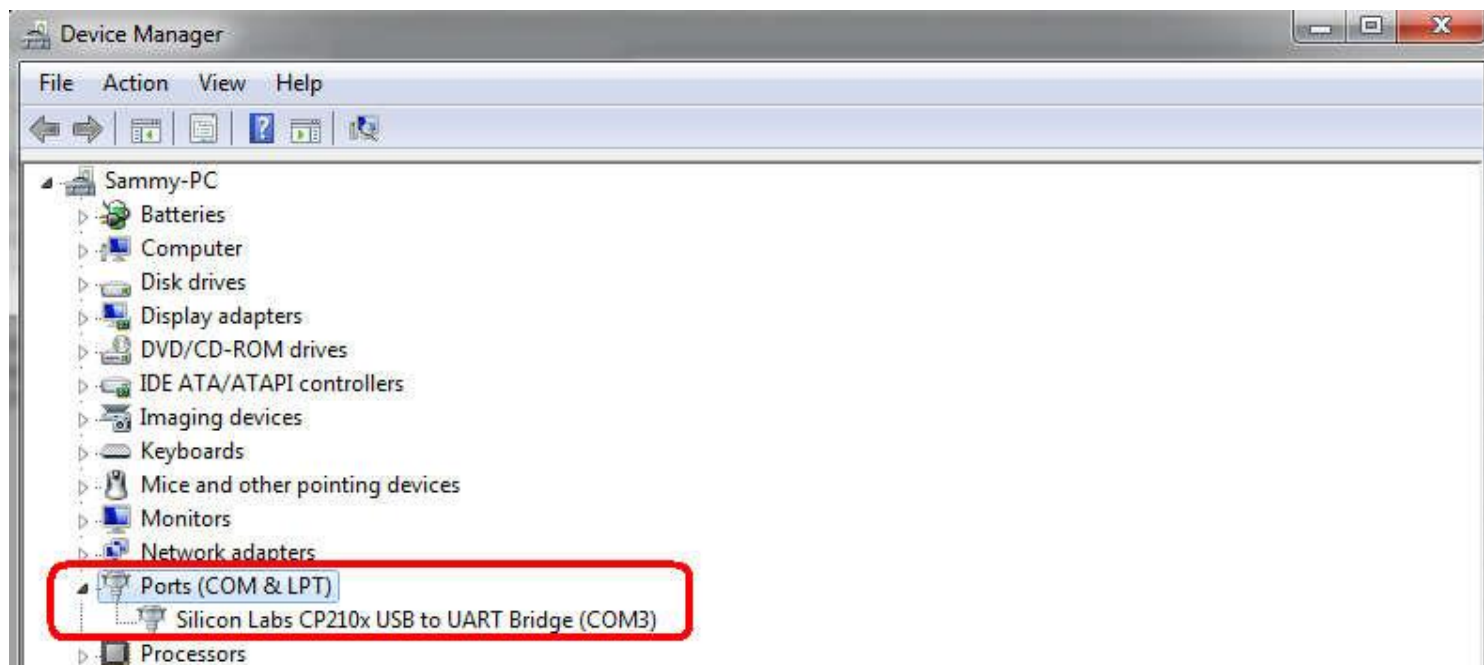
Device Manager

File Action View Help

Sammy-PC
Batteries
Computer
Disk drives
Display adapters
DVD/CD-ROM drives
IDE ATA/ATAPI controllers
Imaging devices
Keyboards
Mice and other pointing devices
Monitors
Network adapters
Ports (COM & LPT)
Silicon Labs CP210x USB to UART Bridge (COM3)
Processors